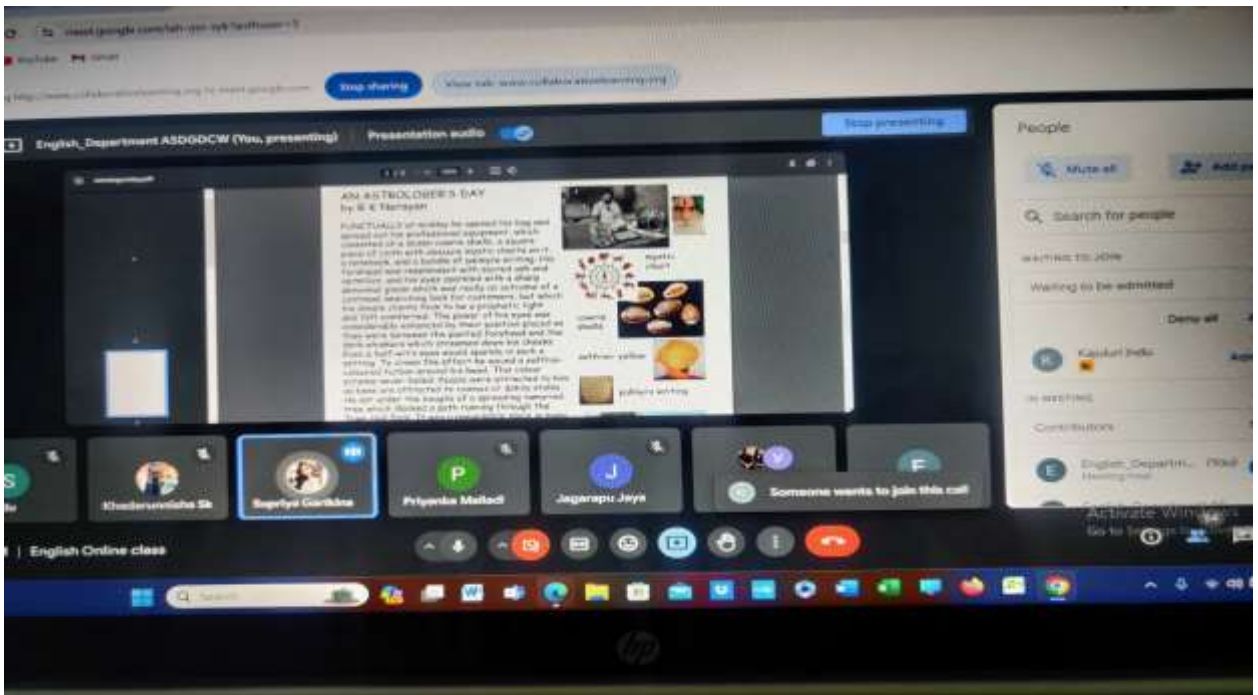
meet.google.com/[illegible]

YouTube Gmail

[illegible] to meet.google.com

Stop sharing

View tab: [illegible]

English_Department ASDGDCW (You, presenting)

Presentation audio

Stop presenting

AN ASTROLOGER'S DAY
by R K Narayan

PUNCTUALLY at midday he opened his bag and spread out his professional equipment, which consisted of a dozen cowrie shells, a square piece of cloth with obscure mystic charts on it, a notebook, and a bundle of palmyra writing. His forehead was resplendent with sacred ash and vermilion, and his eyes sparkled with a sharp abnormal gleam which was really an outcome of a continual searching look for customers, but which his simple clients took to be a prophetic light and felt comforted. The power of his eyes was considerably enhanced by their position placed as they were between the painted forehead and the dark whiskers which streamed down his cheeks: even a half-wit's eyes would sparkle in such a setting. To crown the effect he wound a saffron-coloured turban around his head. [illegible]

mystic chart

cowrie shells

saffron yellow

palmyra writing

People

Mute all

Add people

Search for people

WAITING TO JOIN

Waiting to be admitted

Deny all

Kasturi Indu

IN MEETING

Contributors

English_Departm... (You)
Meeting host

Khadarunnisha Sk

Supriya Garikina

P
Priyanka Malladi

J
Jagarapu Jaya

Someone wants to join this call

English Online class

Search

Activate Windows
Go to Settings to activate Windows.